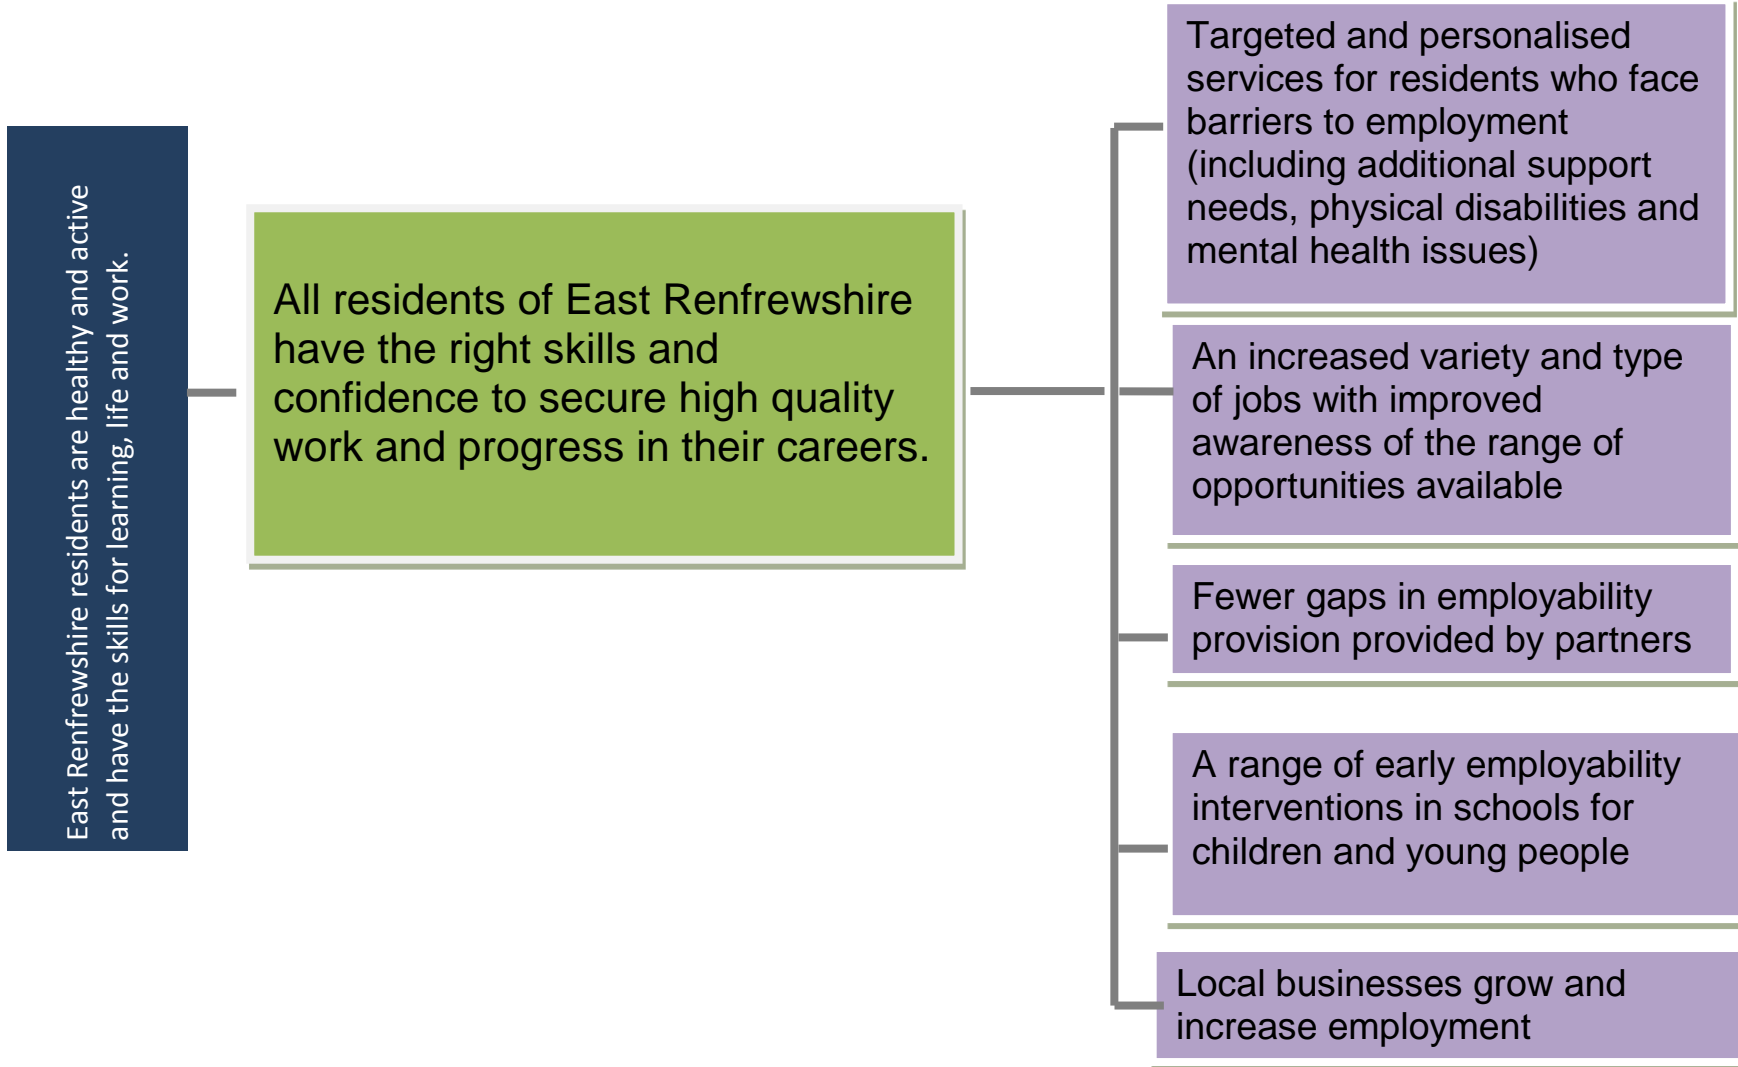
East Renfrewshire residents are healthy and active and have the skills for learning, life and work.

All residents of East Renfrewshire have the right skills and confidence to secure high quality work and progress in their careers.

Targeted and personalised services for residents who face barriers to employment (including additional support needs, physical disabilities and mental health issues)

An increased variety and type of jobs with improved awareness of the range of opportunities available

Fewer gaps in employability provision provided by partners

A range of early employability interventions in schools for children and young people

Local businesses grow and increase employment